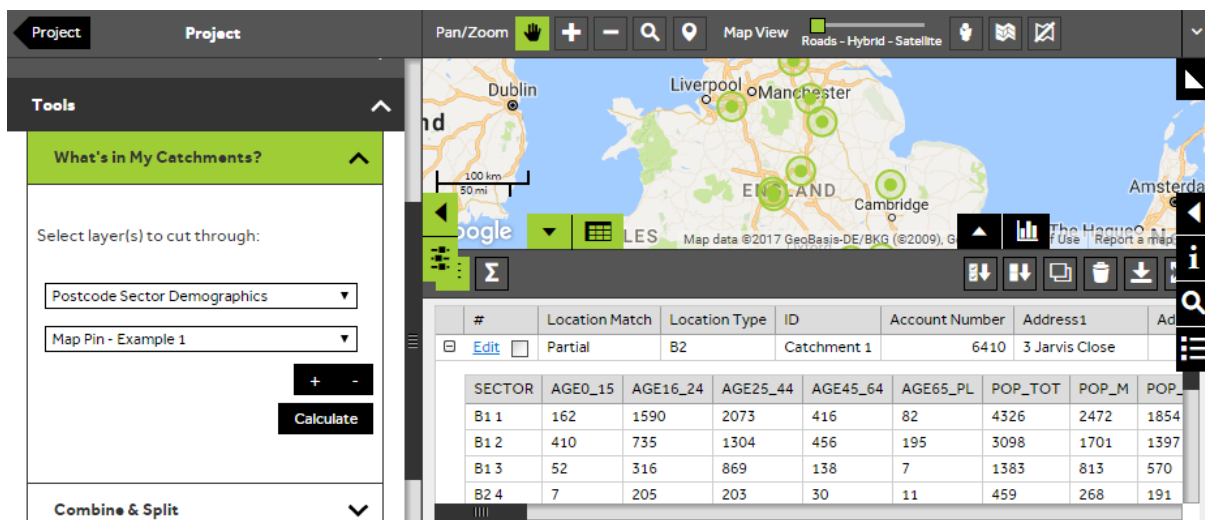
Project Project

Tools

What's in My Catchments?

Select layer(s) to cut through:

Postcode Sector Demographics

Map Pin - Example 1

+ -

Calculate

Combine & Split

Pan/Zoom

Map View

Roads - Hybrid - Satellite

Dublin

Liverpool

Manchester

ENGLAND

Cambridge

Amsterdam

The Hague

100 km
50 mi

Google

LES

Map data ©2017 GeoBasis-DE/BKG (©2009), G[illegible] of Use Report a map

Σ

| # | | Location Match | Location Type | ID | Account Number | Address1 | Ad |
|---|---|---|---|---|---|---|---|
| ⊟ | Edit | Partial | B2 | Catchment 1 | 6410 | 3 Jarvis Close | |

| SECTOR | AGE0_15 | AGE16_24 | AGE25_44 | AGE45_64 | AGE65_PL | POP_TOT | POP_M | POP_ |
|---|---|---|---|---|---|---|---|---|
| B1 1 | 162 | 1590 | 2073 | 416 | 82 | 4326 | 2472 | 1854 |
| B1 2 | 410 | 735 | 1304 | 456 | 195 | 3098 | 1701 | 1397 |
| B1 3 | 52 | 316 | 869 | 138 | 7 | 1383 | 813 | 570 |
| B2 4 | 7 | 205 | 203 | 30 | 11 | 459 | 268 | 191 |